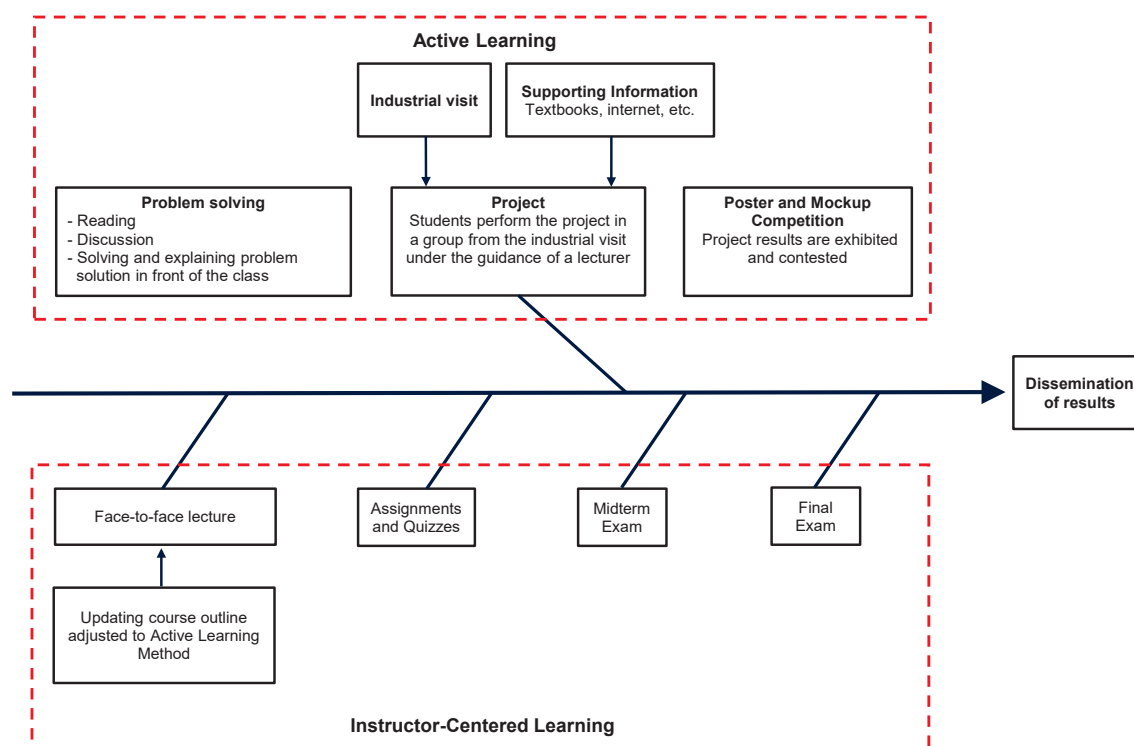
Active Learning

Industrial visit

Supporting Information
Textbooks, internet, etc.

Problem solving
- Reading
- Discussion
- Solving and explaining problem solution in front of the class

Project
Students perform the project in a group from the industrial visit under the guidance of a lecturer

Poster and Mockup Competition
Project results are exhibited and contested

Dissemination of results

Face-to-face lecture

Assignments and Quizzes

Midterm Exam

Final Exam

Updating course outline adjusted to Active Learning Method

Instructor-Centered Learning